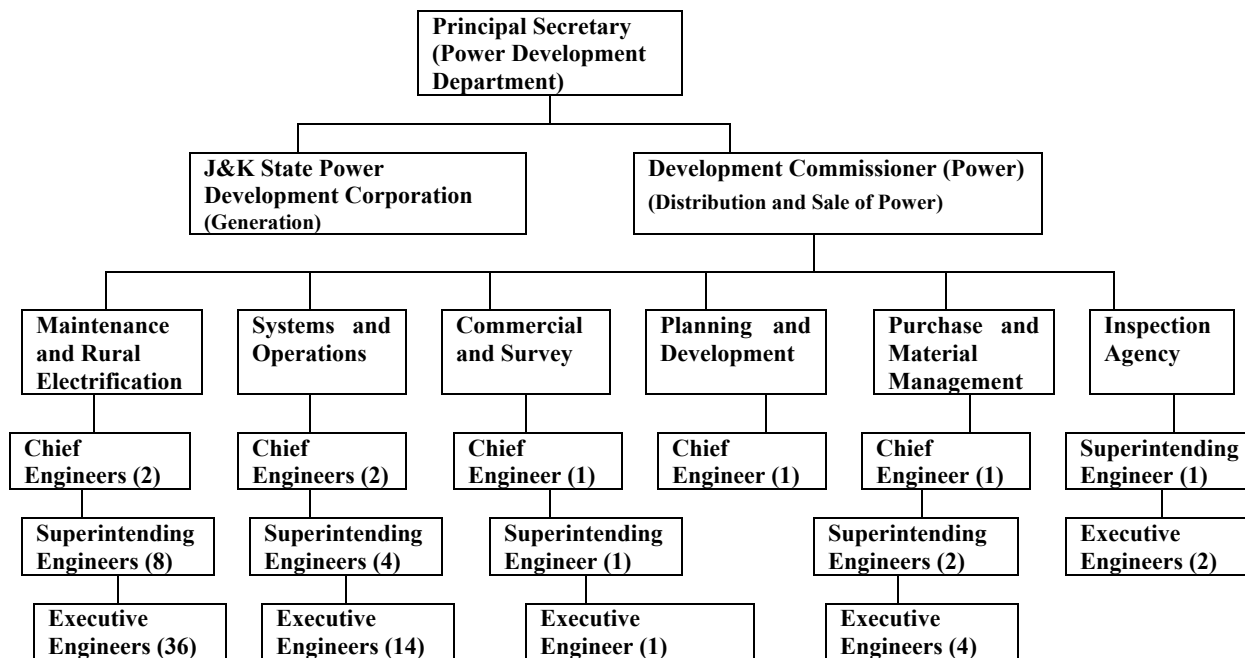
Principal Secretary (Power Development Department)

J&K State Power Development Corporation (Generation)

Development Commissioner (Power) (Distribution and Sale of Power)

Maintenance and Rural Electrification

Chief Engineers (2)

Superintending Engineers (8)

Executive Engineers (36)

Systems and Operations

Chief Engineers (2)

Superintending Engineers (4)

Executive Engineers (14)

Commercial and Survey

Chief Engineer (1)

Superintending Engineer (1)

Executive Engineer (1)

Planning and Development

Chief Engineer (1)

Purchase and Material Management

Chief Engineer (1)

Superintending Engineers (2)

Executive Engineers (4)

Inspection Agency

Superintending Engineer (1)

Executive Engineers (2)